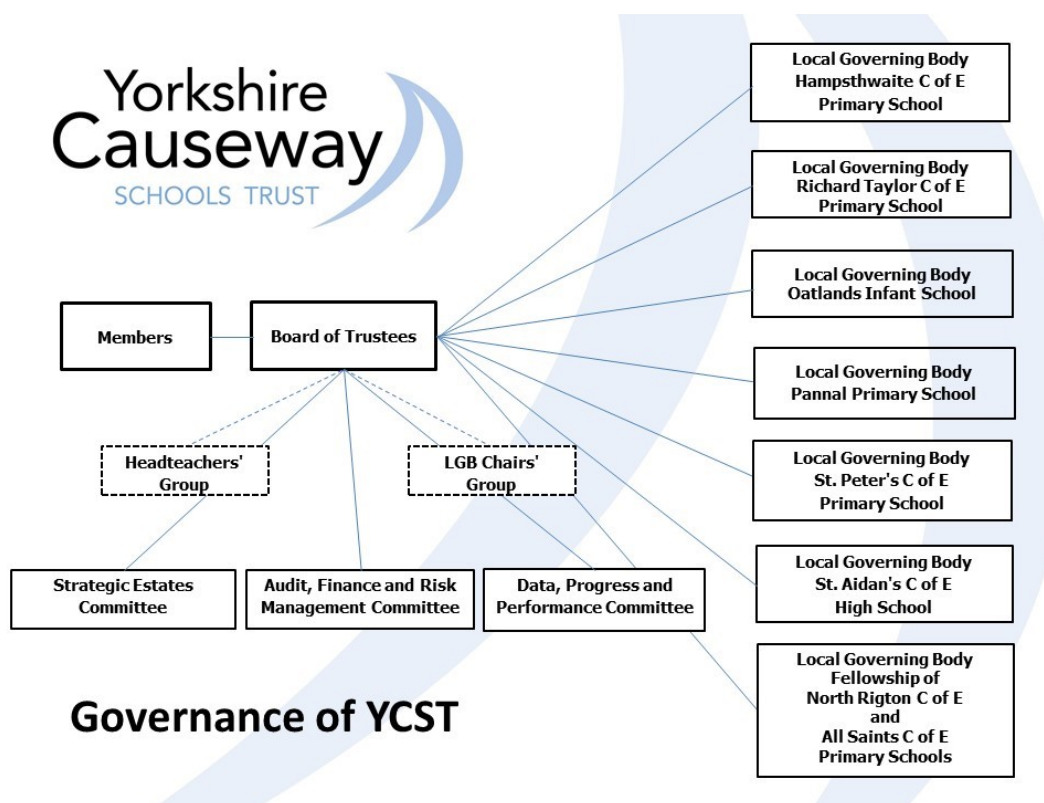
Yorkshire Causeway
SCHOOLS TRUST

Members

Board of Trustees

Headteachers' Group

LGB Chairs' Group

Strategic Estates Committee

Audit, Finance and Risk Management Committee

Data, Progress and Performance Committee

Local Governing Body
Hampsthwaite C of E
Primary School

Local Governing Body
Richard Taylor C of E
Primary School

Local Governing Body
Oatlands Infant School

Local Governing Body
Pannal Primary School

Local Governing Body
St. Peter's C of E
Primary School

Local Governing Body
St. Aidan's C of E
High School

Local Governing Body
Fellowship of
North Rigton C of E
and
All Saints C of E
Primary Schools

Governance of YCST